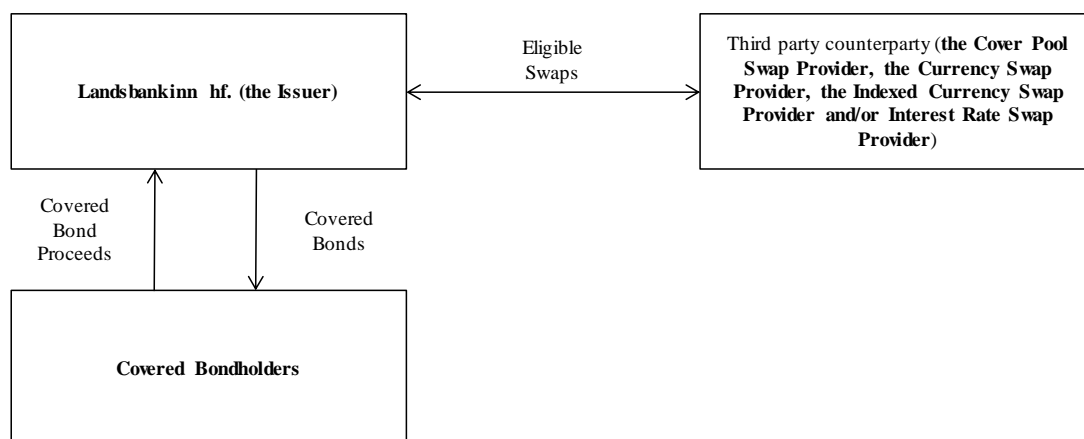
Landsbankinn hf. (the Issuer)

Eligible Swaps

Third party counterparty (the Cover Pool Swap Provider, the Currency Swap Provider, the Indexed Currency Swap Provider and/or Interest Rate Swap Provider)

Covered Bond Proceeds

Covered Bonds

Covered Bondholders